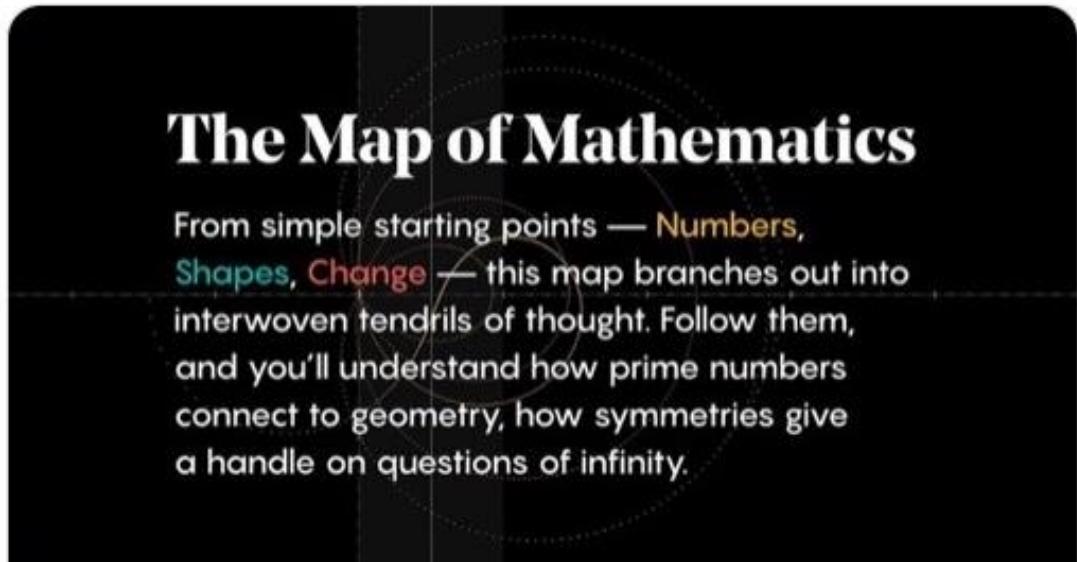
The Map of Mathematics

From simple starting points — Numbers, Shapes, Change — this map branches out into interwoven tendrils of thought. Follow them, and you'll understand how prime numbers connect to geometry, how symmetries give a handle on questions of infinity.